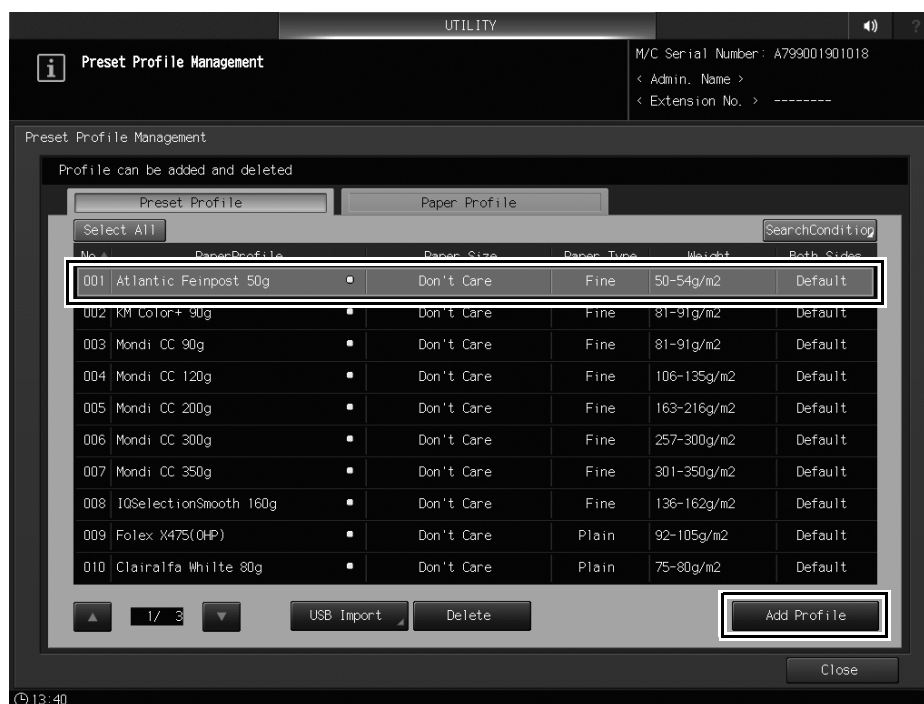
UTILITY

Preset Profile Management

M/C Serial Number: A799001901018
< Admin. Name >
< Extension No. > --------

Preset Profile Management

Profile can be added and deleted

Preset Profile

Paper Profile

Select All

SearchCondition

| No. | PaperProfile | | Paper Size | Paper Type | Weight | Both Sides |
|---|---|---|---|---|---|---|
| 001 | Atlantic Feinpost 50g | • | Don't Care | Fine | 50-54g/m2 | Default |
| 002 | KM Color+ 90g | • | Don't Care | Fine | 81-91g/m2 | Default |
| 003 | Mondi CC 90g | • | Don't Care | Fine | 81-91g/m2 | Default |
| 004 | Mondi CC 120g | • | Don't Care | Fine | 106-135g/m2 | Default |
| 005 | Mondi CC 200g | • | Don't Care | Fine | 163-216g/m2 | Default |
| 006 | Mondi CC 300g | • | Don't Care | Fine | 257-300g/m2 | Default |
| 007 | Mondi CC 350g | • | Don't Care | Fine | 301-350g/m2 | Default |
| 008 | IQSelectionSmooth 160g | • | Don't Care | Fine | 136-162g/m2 | Default |
| 009 | Folex X475(OHP) | • | Don't Care | Plain | 92-105g/m2 | Default |
| 010 | Clairalfa Whilte 80g | • | Don't Care | Plain | 75-80g/m2 | Default |

1/ 3

USB Import

Delete

Add Profile

Close

13:40